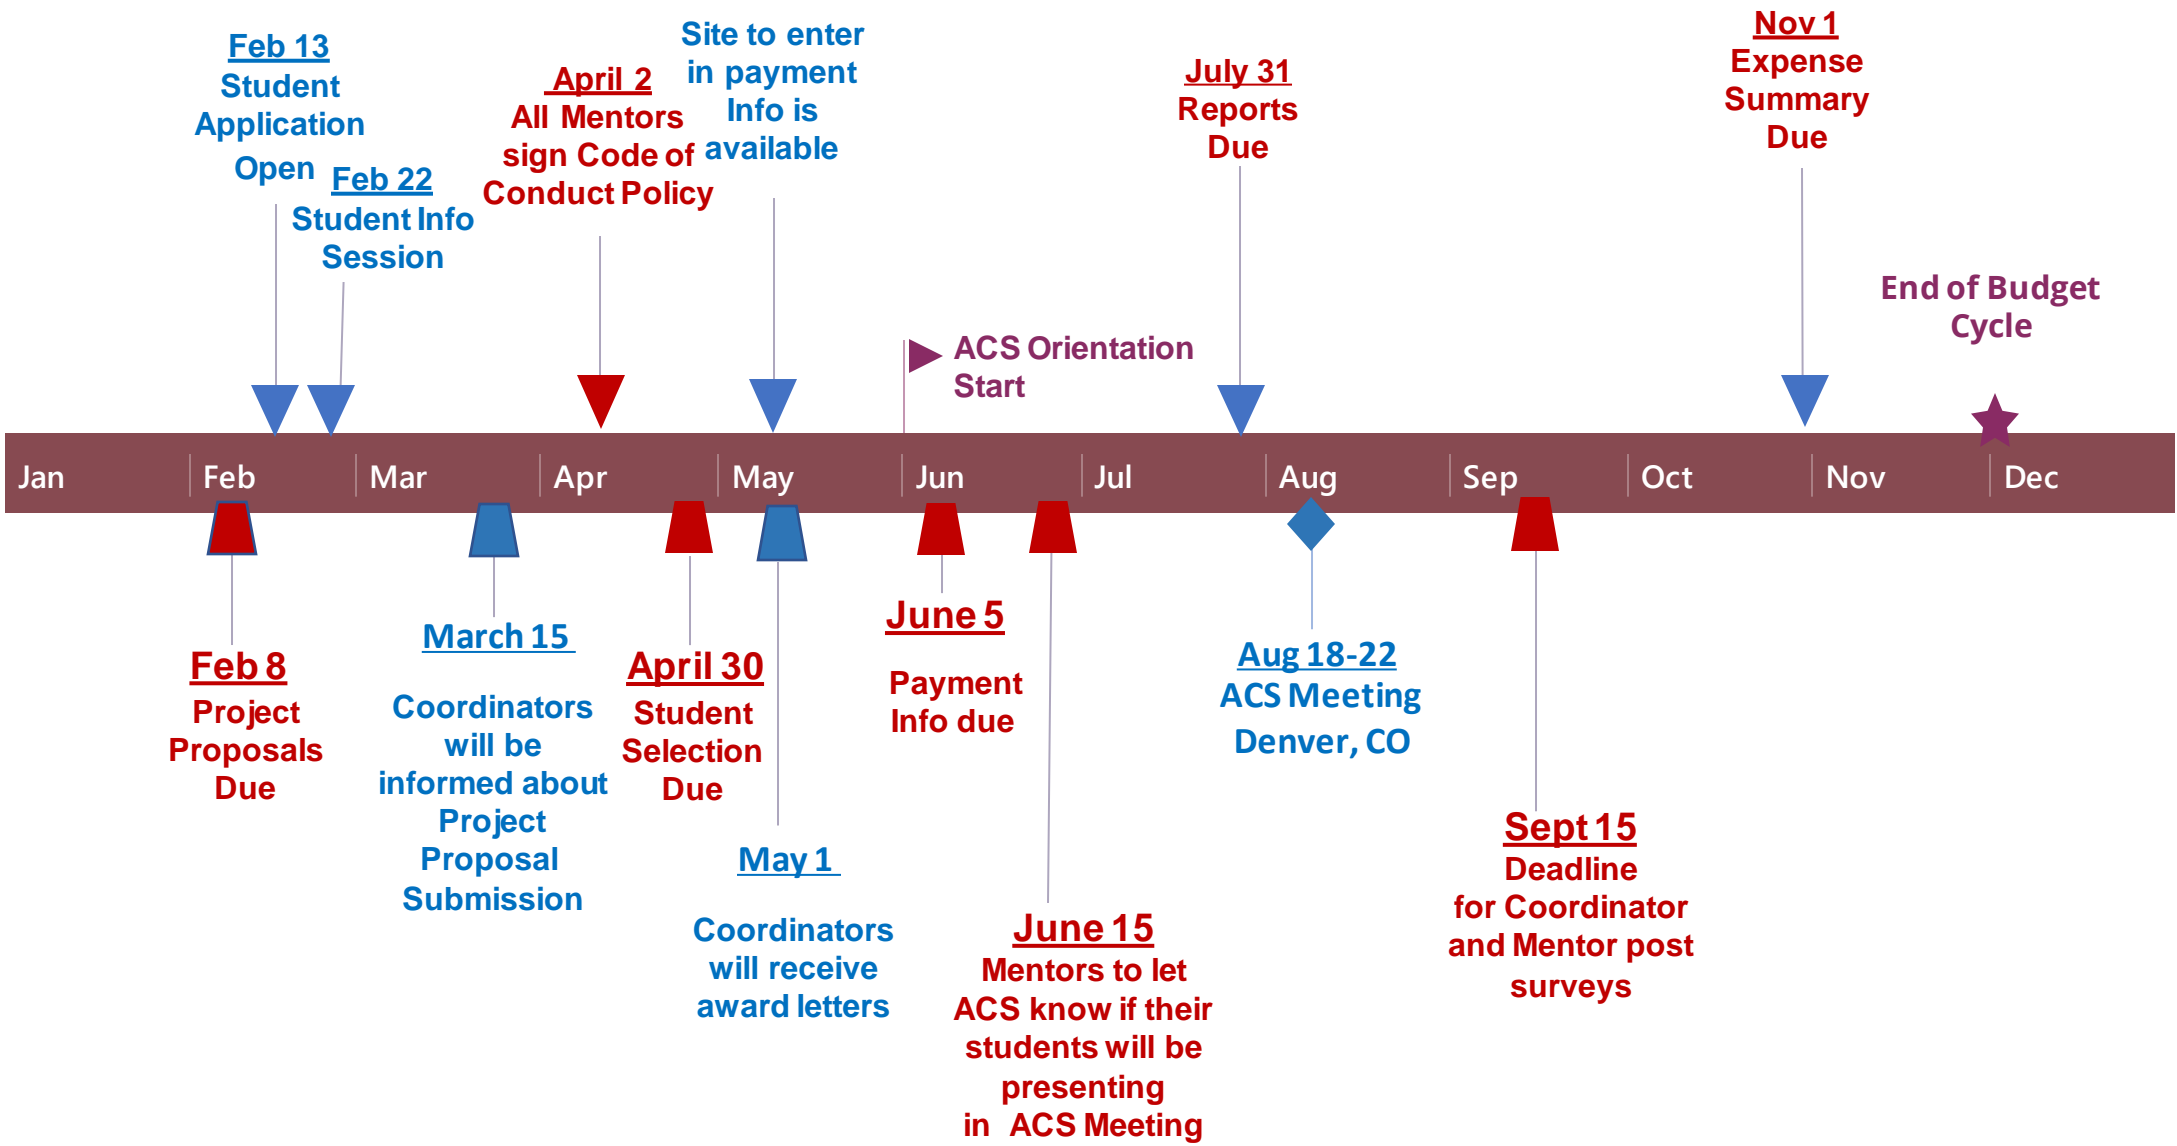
Feb 13
Student Application Open

Feb 22
Student Info Session

April 2
All Mentors sign Code of Conduct Policy

Site to enter in payment Info is available

ACS Orientation Start

July 31
Reports Due

Nov 1
Expense Summary Due

End of Budget Cycle

Jan Feb Mar Apr May Jun Jul Aug Sep Oct Nov Dec

Feb 8
Project Proposals Due

March 15

Coordinators will be informed about Project Proposal Submission

April 30
Student Selection Due

May 1

Coordinators will receive award letters

June 5

Payment Info due

June 15
Mentors to let ACS know if their students will be presenting in ACS Meeting

Aug 18-22
ACS Meeting
Denver, CO

Sept 15
Deadline for Coordinator and Mentor post surveys